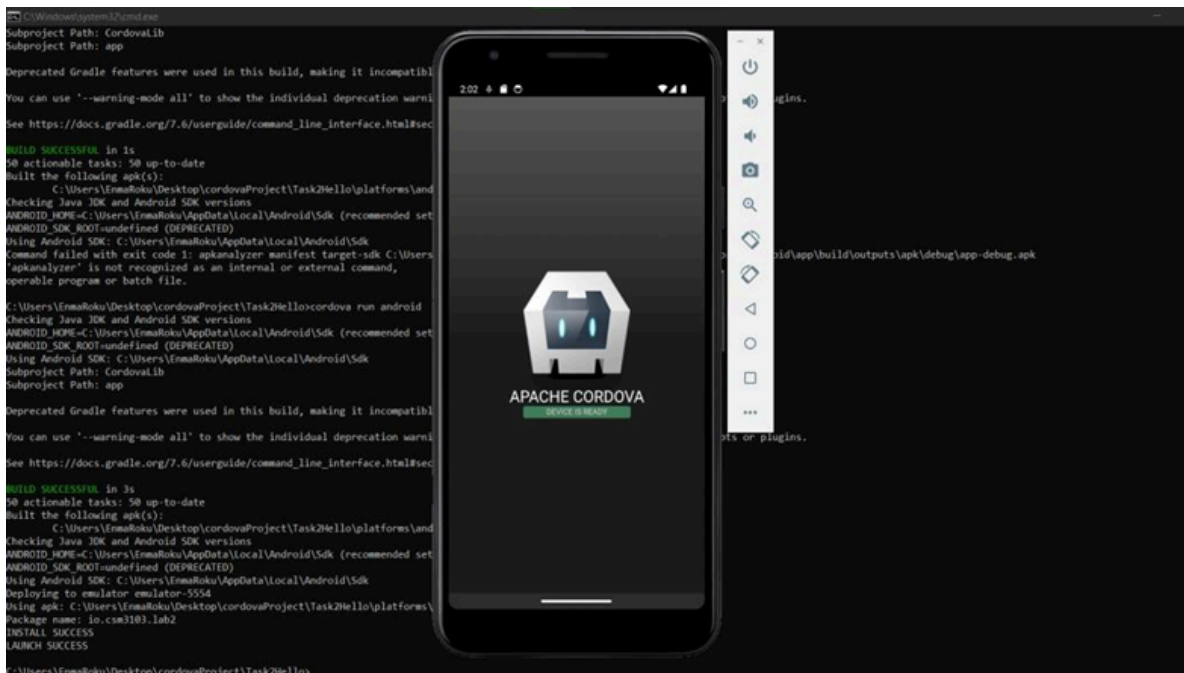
C:\Windows\system32\cmd.exe
Subproject Path: CordovaLib
Subproject Path: app

Deprecated Gradle features were used in this build, making it incompatibl

You can use '--warning-mode all' to show the individual deprecation warni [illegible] ugins.

See https://docs.gradle.org/7.6/userguide/command_line_interface.html#sec

BUILD SUCCESSFUL in 1s
50 actionable tasks: 50 up-to-date
Built the following apk(s):
C:\Users\EmmaRoku\Desktop\cordovaProject\Task2Hello\platforms\and
Checking Java JDK and Android SDK versions
ANDROID_HOME=C:\Users\EmmaRoku\AppData\Local\Android\Sdk (recommended set
ANDROID_SDK_ROOT=undefined (DEPRECATED)
Using Android SDK: C:\Users\EmmaRoku\AppData\Local\Android\Sdk
Command failed with exit code 1: apkanalyzer manifest target-sdk C:\Users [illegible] oid\app\build\outputs\apk\debug\app-debug.apk
'apkanalyzer' is not recognized as an internal or external command,
operable program or batch file.

C:\Users\EmmaRoku\Desktop\cordovaProject\Task2Hello>cordova run android
Checking Java JDK and Android SDK versions
ANDROID_HOME=C:\Users\EmmaRoku\AppData\Local\Android\Sdk (recommended set
ANDROID_SDK_ROOT=undefined (DEPRECATED)
Using Android SDK: C:\Users\EmmaRoku\AppData\Local\Android\Sdk
Subproject Path: CordovaLib
Subproject Path: app

Deprecated Gradle features were used in this build, making it incompatibl

You can use '--warning-mode all' to show the individual deprecation warni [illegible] ots or plugins.

See https://docs.gradle.org/7.6/userguide/command_line_interface.html#sec

BUILD SUCCESSFUL in 3s
50 actionable tasks: 50 up-to-date
Built the following apk(s):
C:\Users\EmmaRoku\Desktop\cordovaProject\Task2Hello\platforms\and
Checking Java JDK and Android SDK versions
ANDROID_HOME=C:\Users\EmmaRoku\AppData\Local\Android\Sdk (recommended set
ANDROID_SDK_ROOT=undefined (DEPRECATED)
Using Android SDK: C:\Users\EmmaRoku\AppData\Local\Android\Sdk
Deploying to emulator emulator-5554
Using apk: C:\Users\EmmaRoku\Desktop\cordovaProject\Task2Hello\platforms\
Package name: io.csm3103.lab2
INSTALL SUCCESS
LAUNCH SUCCESS

C:\Users\EmmaRoku\Desktop\cordovaProject\Task2Hello>

2:02

APACHE CORDOVA
DEVICE IS READY